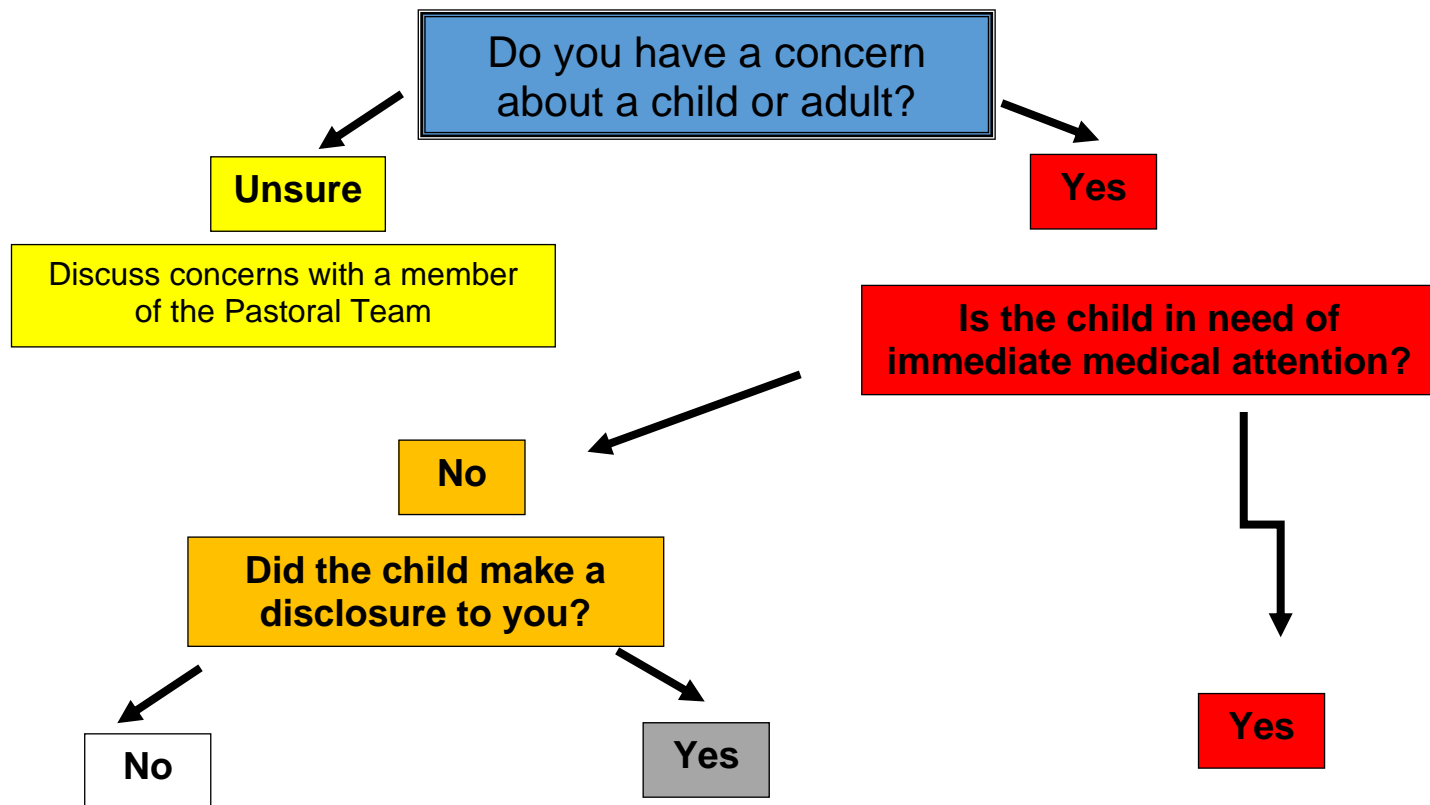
Do you have a concern about a child or adult?

Unsure

Discuss concerns with a member of the Pastoral Team

Yes

Is the child in need of immediate medical attention?

No

Did the child make a disclosure to you?

No

Yes

Yes